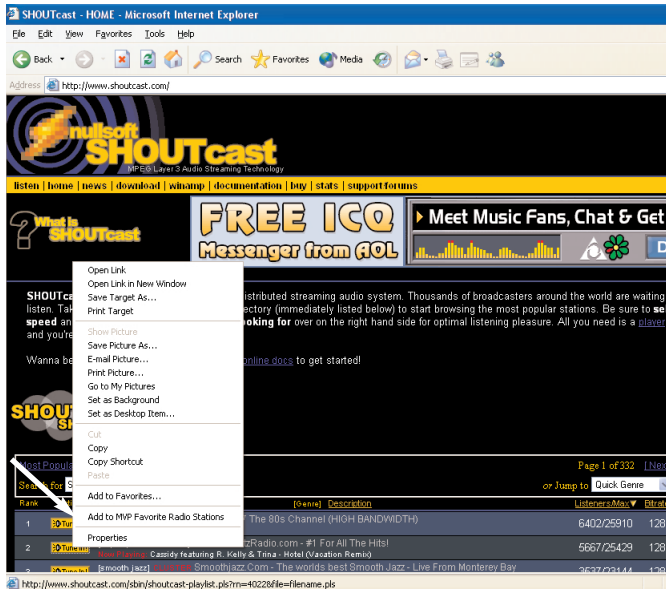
SHOUTcast - HOME - Microsoft Internet Explorer

File Edit View Favorites Tools Help

Back Search Favorites Media

Address http://www.shoutcast.com/

nullsoft SHOUTcast
MPEG Layer 3 Audio Streaming Technology

listen | home | news | download | winamp | documentation | buy | stats | support/forums

What is SHOUTcast

FREE ICQ Messenger from AOL

Meet Music Fans, Chat & Get

SHOUTca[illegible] distributed streaming audio system. Thousands of broadcasters around the world are waiting listen. Tak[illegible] directory (immediately listed below) to start browsing the most popular stations. Be sure to se speed an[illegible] oking for over on the right hand side for optimal listening pleasure. All you need is a player and you're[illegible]

Wanna be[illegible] online docs to get started!

Open Link
Open Link in New Window
Save Target As...
Print Target
Show Picture
Save Picture As...
E-mail Picture...
Print Picture...
Go to My Pictures
Set as Background
Set as Desktop Item...
Cut
Copy
Copy Shortcut
Paste
Add to Favorites...
Add to MVP Favorite Radio Stations
Properties

Most Popul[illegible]

Search for

Page 1 of 332 | Nex

or Jump to Quick Genre

| Rank | | [Genre] Description | Listeners/Max▼ | Bitrate |
|---|---|---|---|---|
| 1 | Tune In! | The 80s Channel (HIGH BANDWIDTH) | 6402/25910 | 128 |
| 2 | Tune In! | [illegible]zRadio.com - #1 For All The Hits! Now Playing: Cassidy featuring R. Kelly & Trina - Hotel (Vacation Remix) | 5667/25429 | 128 |
| | Tune In! | [smooth jazz] Smoothjazz.Com - The worlds best Smooth Jazz - Live From Monterey Bay | 3637/23144 | 128 |

http://www.shoutcast.com/sbin/shoutcast-playlist.pls?rn=4022&file=filename.pls